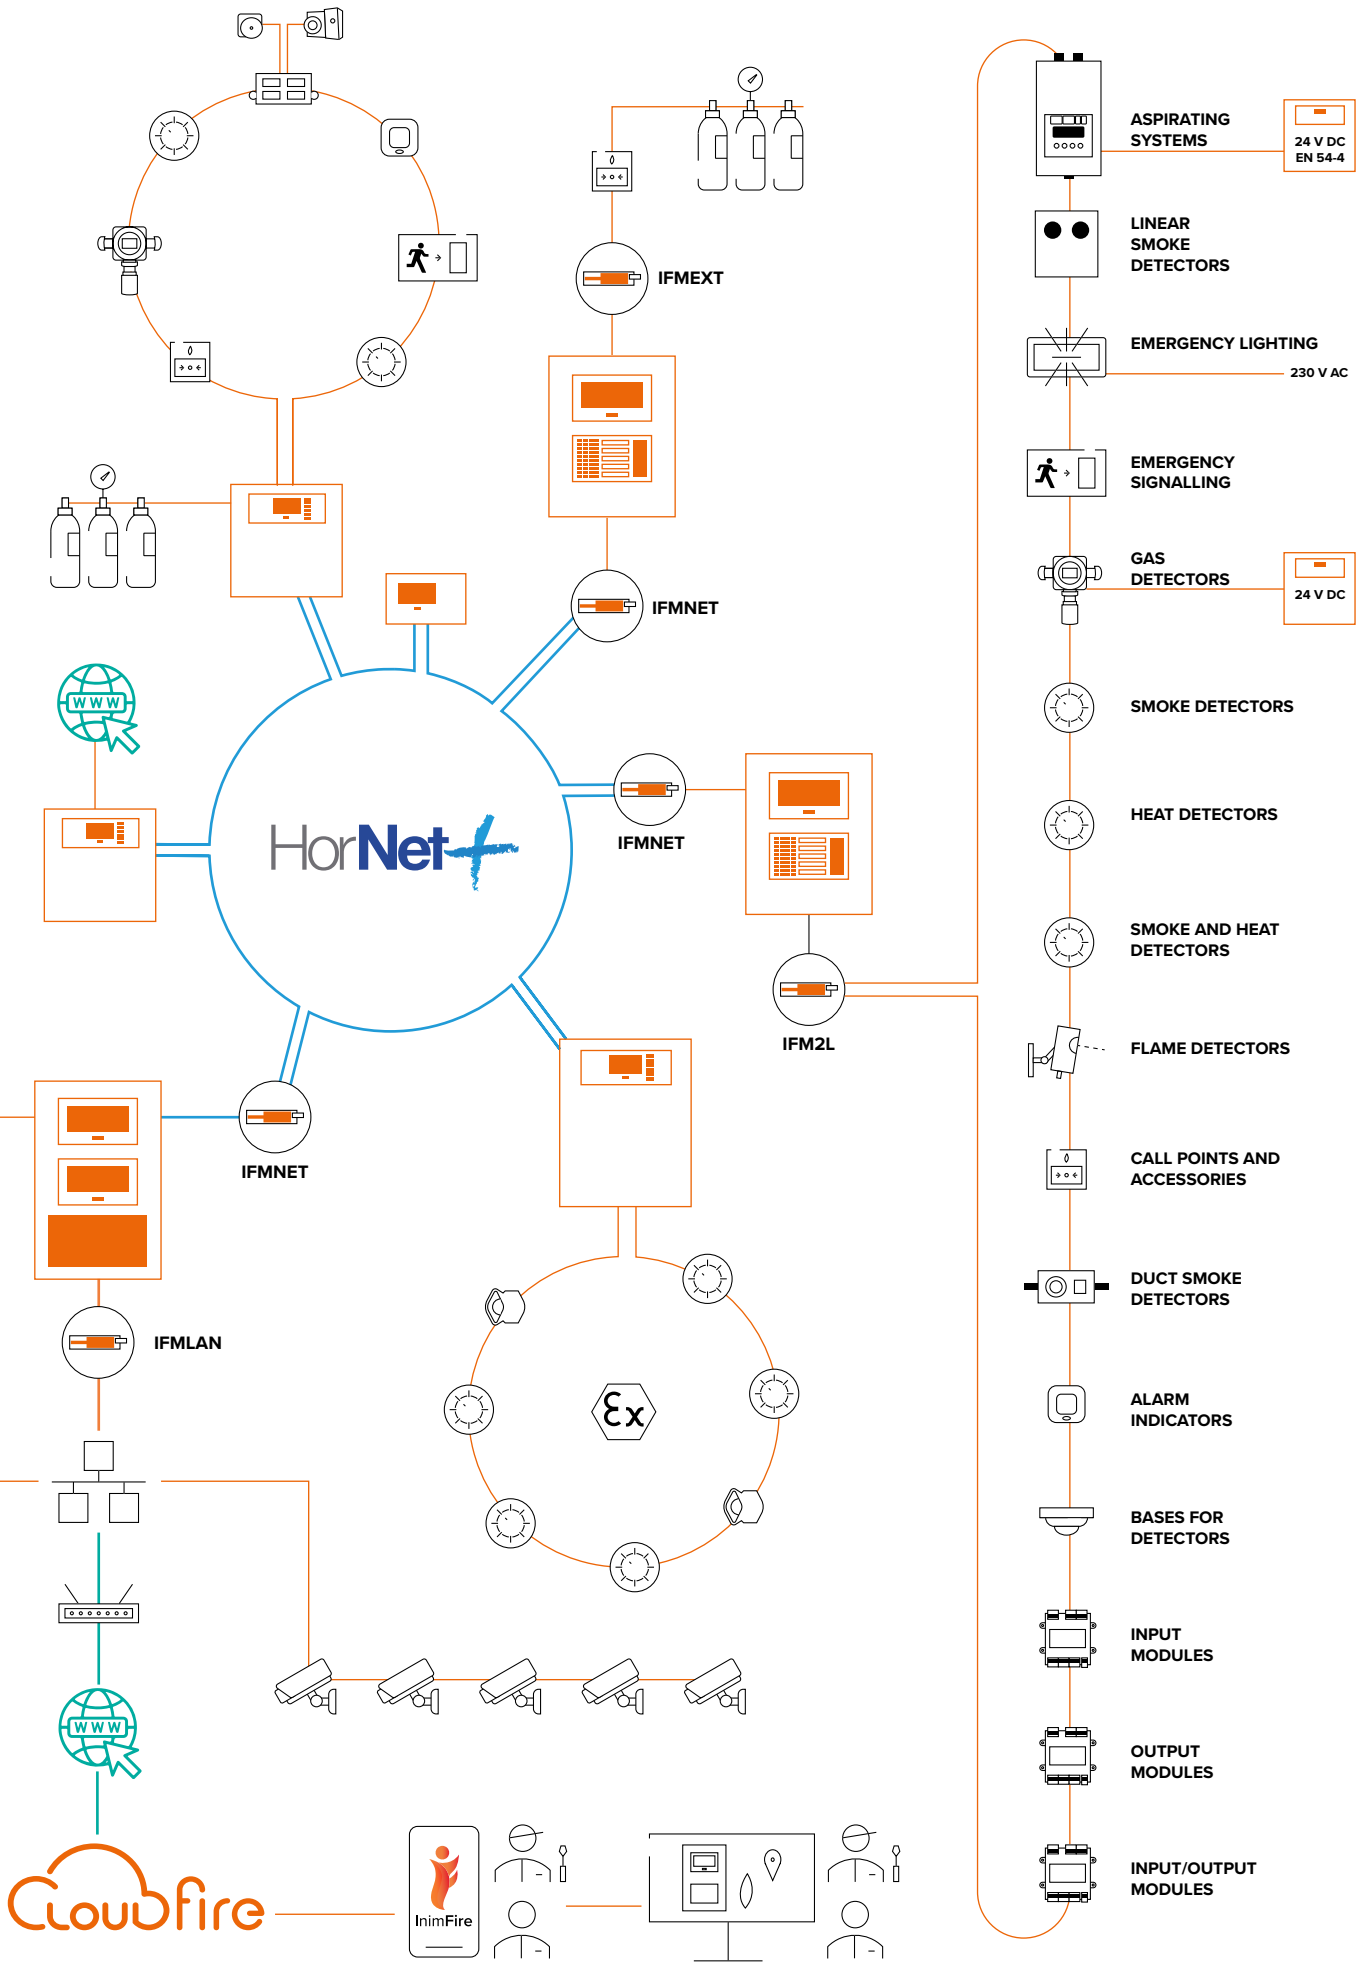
IFMEXT

ASPIRATING SYSTEMS

24 V DC
EN 54-4

LINEAR SMOKE DETECTORS

EMERGENCY LIGHTING

230 V AC

EMERGENCY SIGNALLING

GAS DETECTORS

24 V DC

IFMNET

SMOKE DETECTORS

HorNet+

IFMNET

HEAT DETECTORS

SMOKE AND HEAT DETECTORS

IFM2L

FLAME DETECTORS

IFMNET

CALL POINTS AND ACCESSORIES

DUCT SMOKE DETECTORS

IFMLAN

ALARM INDICATORS

BASES FOR DETECTORS

INPUT MODULES

OUTPUT MODULES

INPUT/OUTPUT MODULES

CloudFire

InimFire